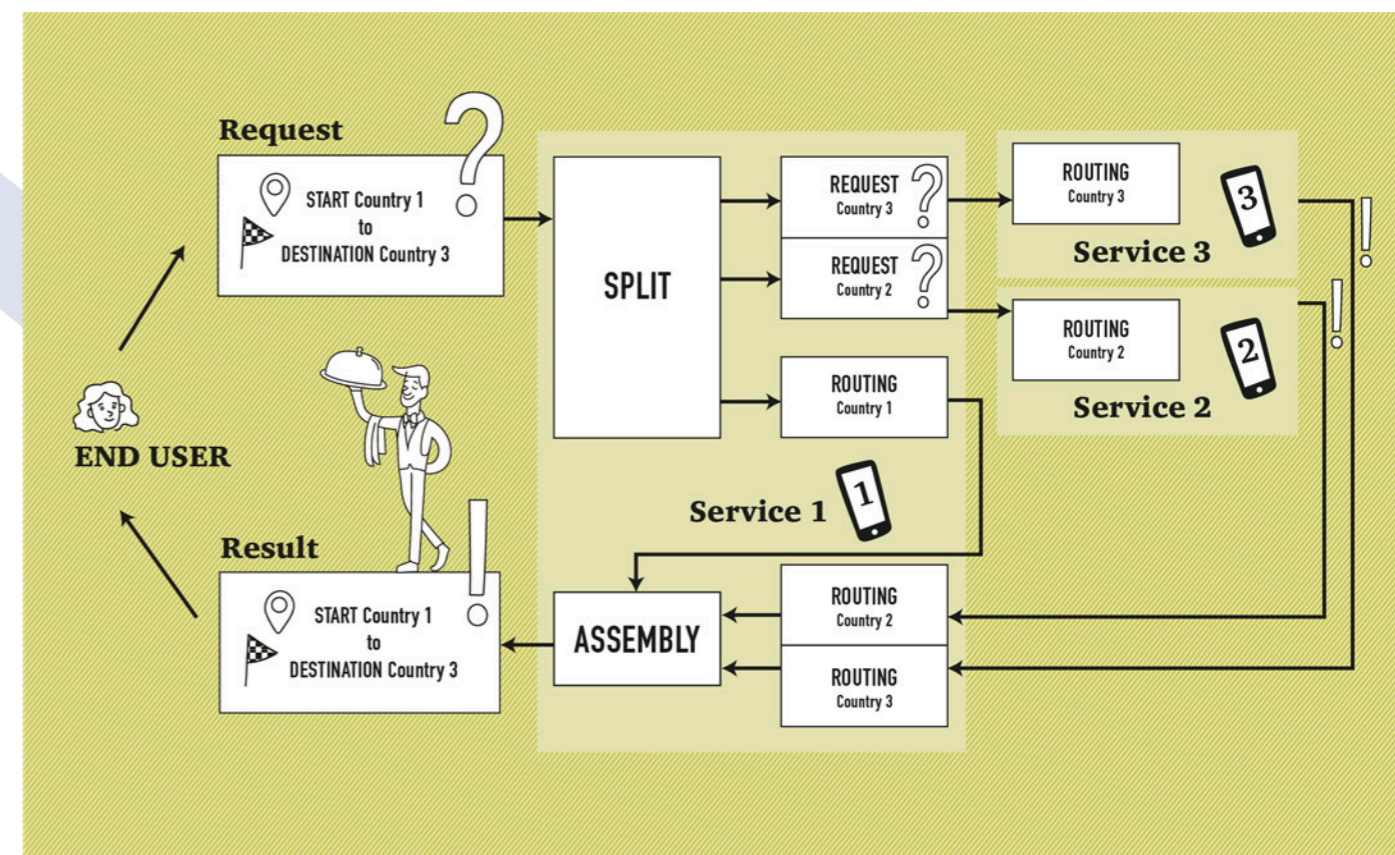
Request

START Country 1
to
DESTINATION Country 3

SPLIT

REQUEST
Country 3

REQUEST
Country 2

ROUTING
Country 1

ROUTING
Country 3

3

Service 3

ROUTING
Country 2

2

Service 2

END USER

Service 1

1

Result

START Country 1
to
DESTINATION Country 3

ASSEMBLY

ROUTING
Country 2

ROUTING
Country 3